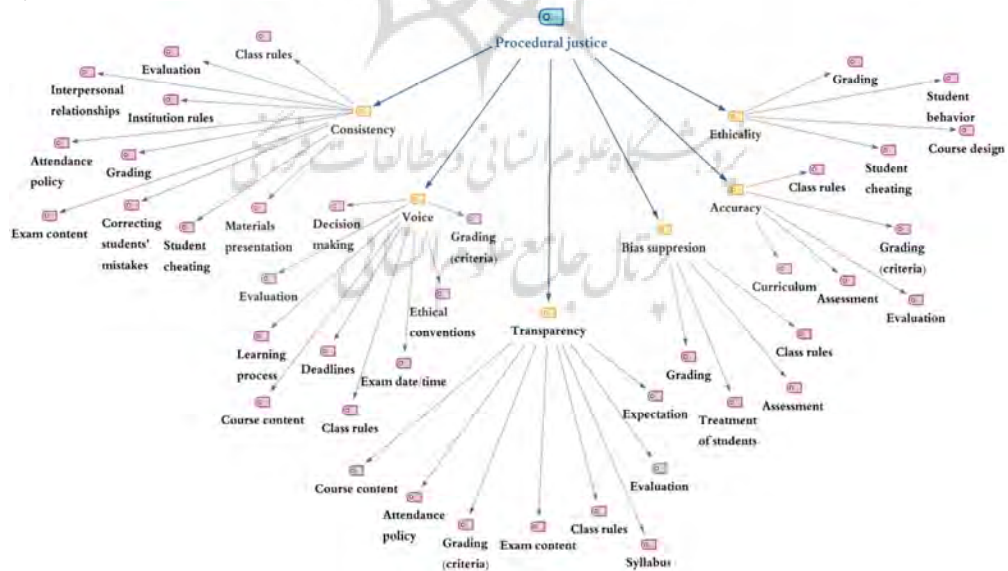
Procedural justice

Consistency
Class rules
Evaluation
Interpersonal relationships
Institution rules
Attendance policy
Grading
Exam content
Correcting students' mistakes
Student cheating
Materials presentation

Voice
Decision making
Grading (criteria)
Evaluation
Ethical conventions
Learning process
Deadlines
Exam date/time
Course content
Class rules

Transparency
Course content
Attendance policy
Grading (criteria)
Exam content
Class rules
Syllabus
Evaluation
Expectation

Bias suppresion
Grading
Treatment of students
Assessment
Class rules

Ethicality
Grading
Student behavior
Course design
Student cheating

Accuracy
Class rules
Grading (criteria)
Curriculum
Assessment
Evaluation